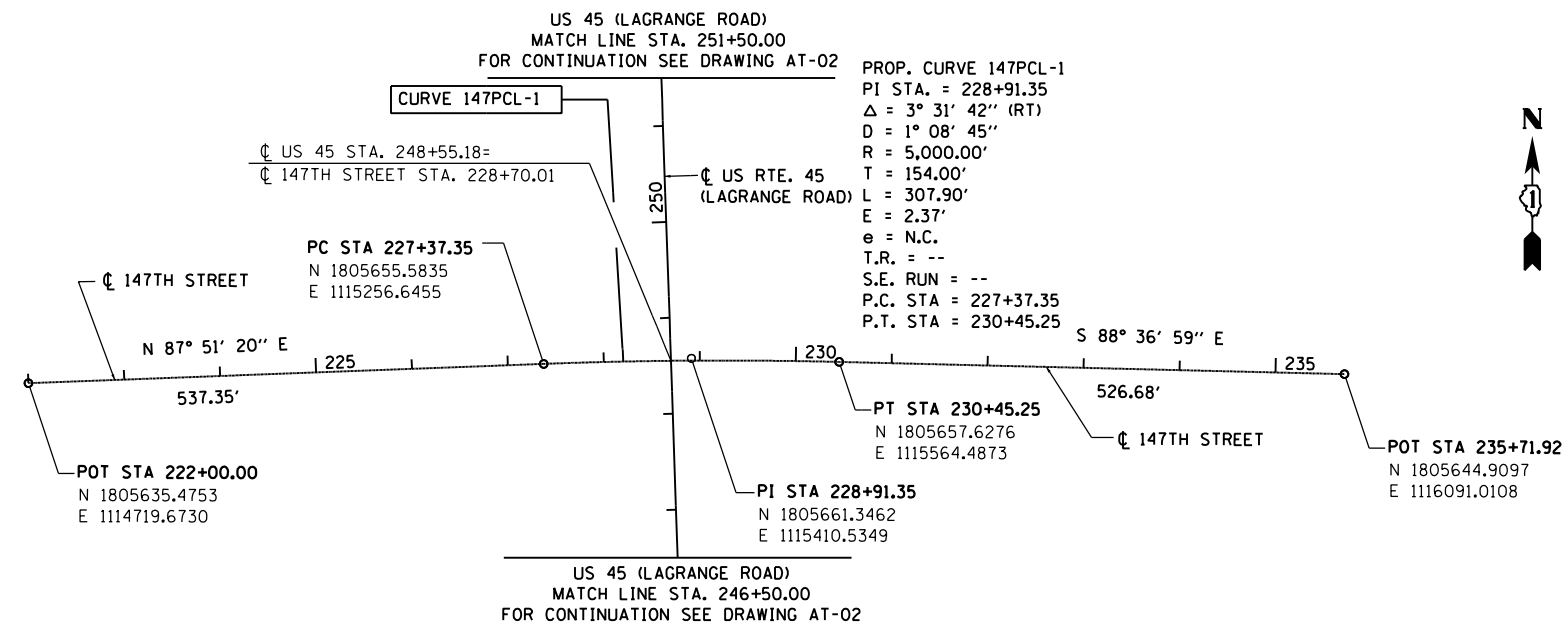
US 45 (LAGRANGE ROAD)
MATCH LINE STA. 251+50.00
FOR CONTINUATION SEE DRAWING AT-02

CURVE 147PCL-1

PROP. CURVE 147PCL-1
PI STA. = 228+91.35
$\Delta$ = 3° 31' 42'' (RT)
D = 1° 08' 45''
R = 5,000.00'
T = 154.00'
L = 307.90'
E = 2.37'
e = N.C.
T.R. = --
S.E. RUN = --
P.C. STA = 227+37.35
P.T. STA = 230+45.25

N

℄ US 45 STA. 248+55.18=
℄ 147TH STREET STA. 228+70.01

℄ US RTE. 45
(LAGRANGE ROAD)

250

PC STA 227+37.35
N 1805655.5835
E 1115256.6455

℄ 147TH STREET

N 87° 51' 20'' E

225

537.35'

230

S 88° 36' 59'' E

235

526.68'

PT STA 230+45.25
N 1805657.6276
E 1115564.4873

℄ 147TH STREET

POT STA 235+71.92
N 1805644.9097
E 1116091.0108

POT STA 222+00.00
N 1805635.4753
E 1114719.6730

PI STA 228+91.35
N 1805661.3462
E 1115410.5349

US 45 (LAGRANGE ROAD)
MATCH LINE STA. 246+50.00
FOR CONTINUATION SEE DRAWING AT-02